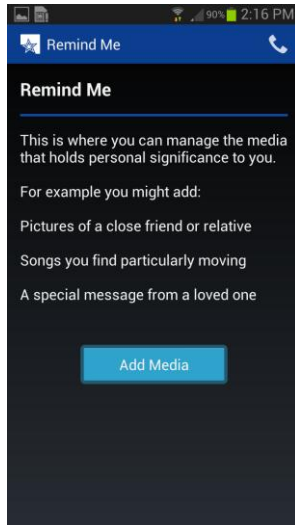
90% 2:16 PM

Remind Me

Remind Me

This is where you can manage the media that holds personal significance to you.

For example you might add:

Pictures of a close friend or relative

Songs you find particularly moving

A special message from a loved one

Add Media